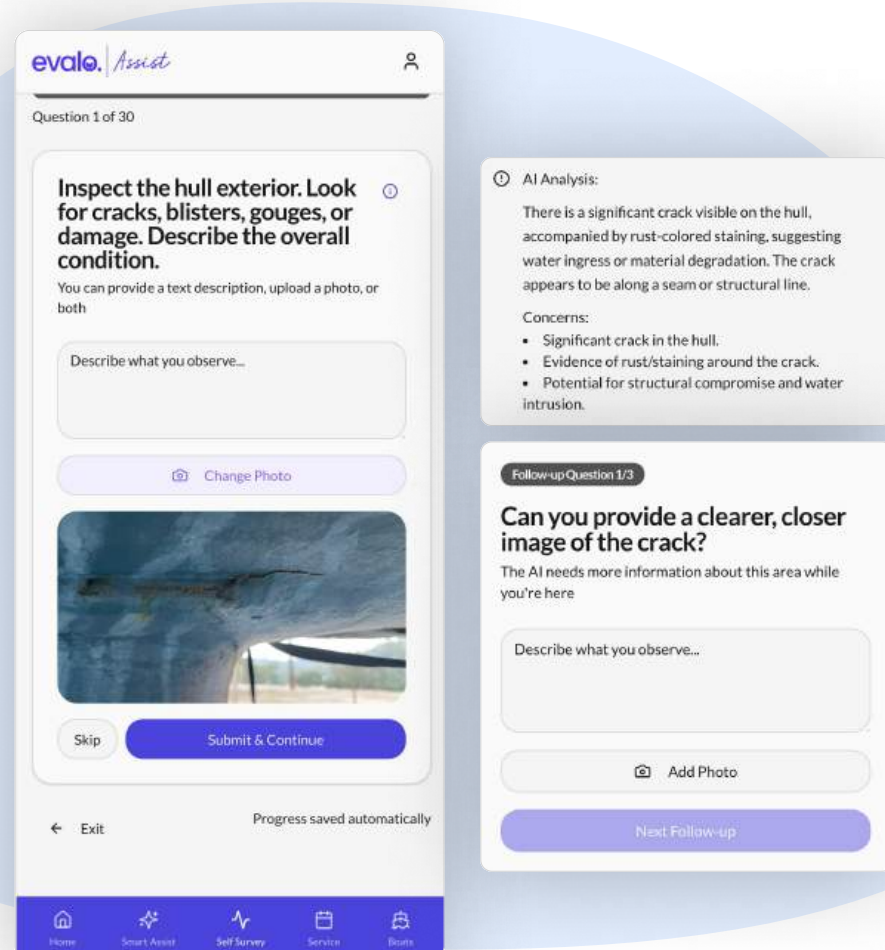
evalo. Assist

Question 1 of 30

Inspect the hull exterior. Look for cracks, blisters, gouges, or damage. Describe the overall condition.

You can provide a text description, upload a photo, or both

Describe what you observe...

Change Photo

Skip

Submit & Continue

Exit

Progress saved automatically

Home Smart Assist Self Survey Service Boats

AI Analysis:

There is a significant crack visible on the hull, accompanied by rust-colored staining, suggesting water ingress or material degradation. The crack appears to be along a seam or structural line.

Concerns:

- Significant crack in the hull.
- Evidence of rust/staining around the crack.
- Potential for structural compromise and water intrusion.

Follow-up Question 1/3

Can you provide a clearer, closer image of the crack?

The AI needs more information about this area while you're here

Describe what you observe...

Add Photo

Next Follow-up